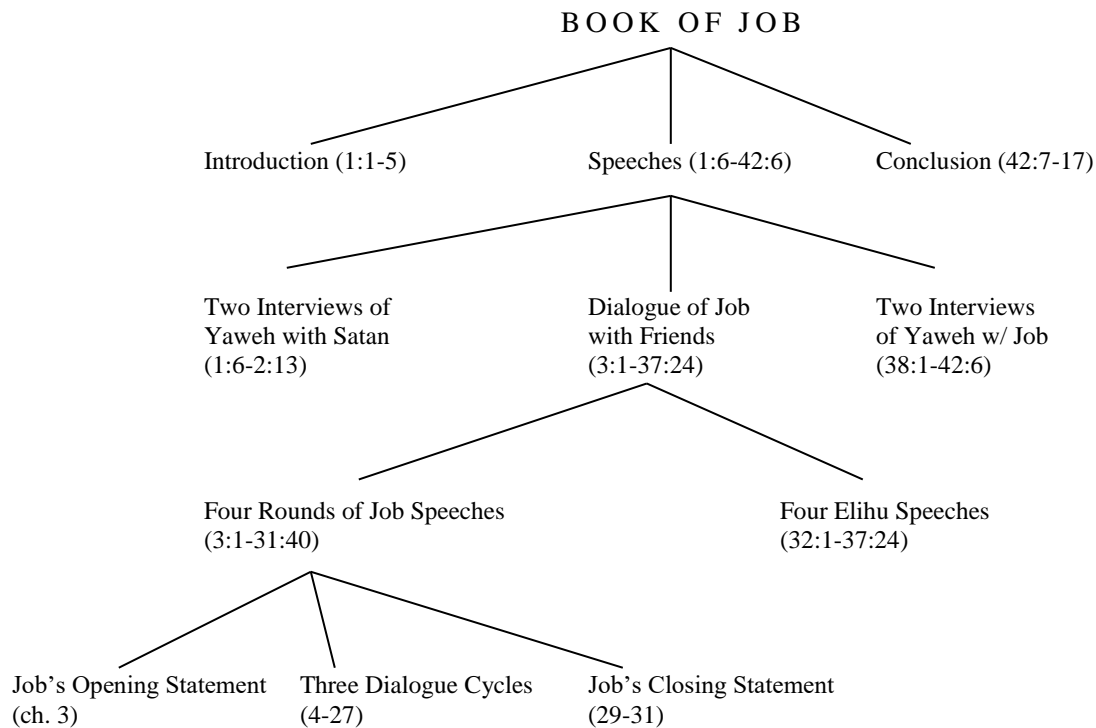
BOOK OF JOB

Introduction (1:1-5)

Speeches (1:6-42:6)

Conclusion (42:7-17)

Two Interviews of Yaweh with Satan (1:6-2:13)

Dialogue of Job with Friends (3:1-37:24)

Two Interviews of Yaweh w/ Job (38:1-42:6)

Four Rounds of Job Speeches (3:1-31:40)

Four Elihu Speeches (32:1-37:24)

Job's Opening Statement (ch. 3)

Three Dialogue Cycles (4-27)

Job's Closing Statement (29-31)